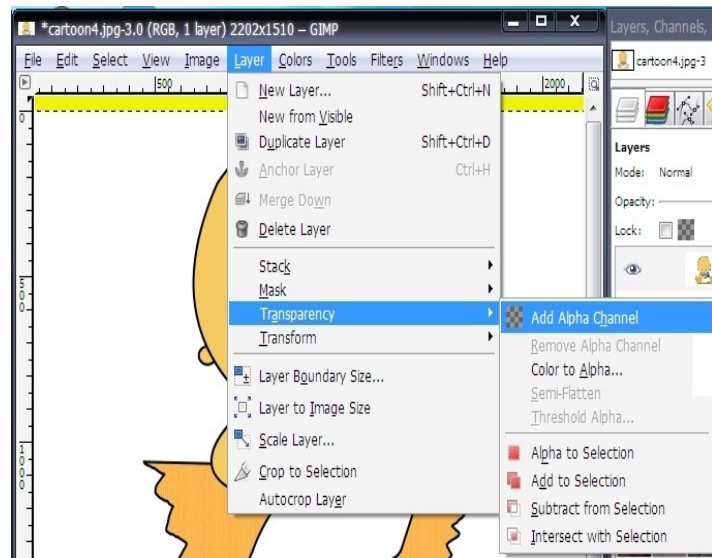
*cartoon4.jpg-3.0 (RGB, 1 layer) 2202x1510 – GIMP

File Edit Select View Image Layer Colors Tools Filters Windows Help

500 2000

New Layer... Shift+Ctrl+N
New from Visible
Duplicate Layer Shift+Ctrl+D
Anchor Layer Ctrl+H
Merge Down
Delete Layer
Stack
Mask
Transparency
Transform
Layer Boundary Size...
Layer to Image Size
Scale Layer...
Crop to Selection
Autocrop Layer

Add Alpha Channel
Remove Alpha Channel
Color to Alpha...
Semi-Flatten
Threshold Alpha...
Alpha to Selection
Add to Selection
Subtract from Selection
Intersect with Selection

Layers, Channels,
cartoon4.jpg-3
Layers
Mode: Normal
Opacity:
Lock:

0
500
1000